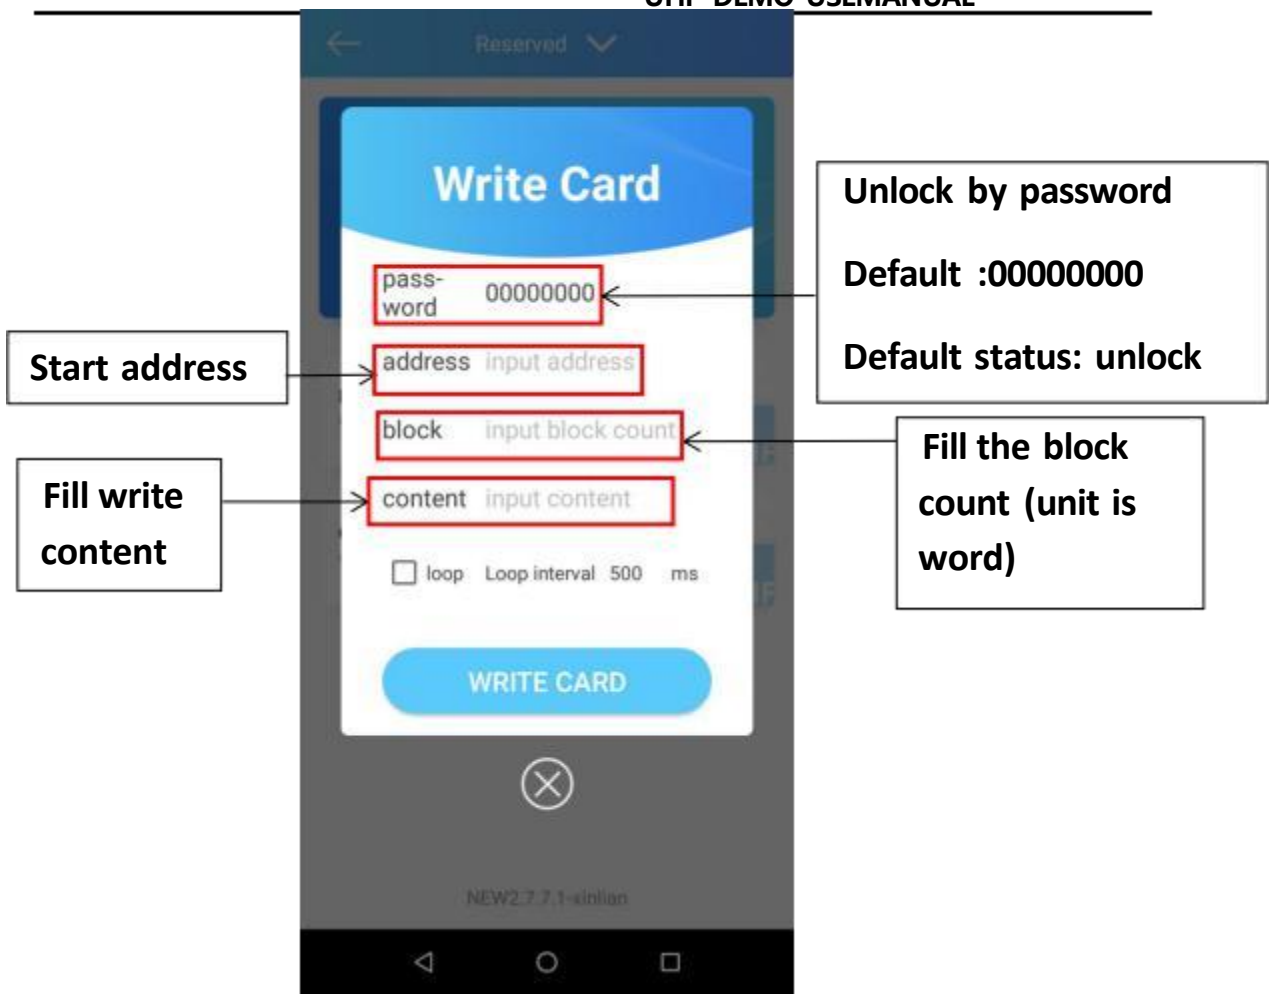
UHF DEMO USEMANUAL

Reserved

Write Card

Unlock by password

Default :00000000

Default status: unlock

password 00000000

Start address

address input address

block input block count

Fill the block count (unit is word)

Fill write content

content input content

loop Loop interval 500 ms

WRITE CARD

NEW2.7.7.1-xinlian